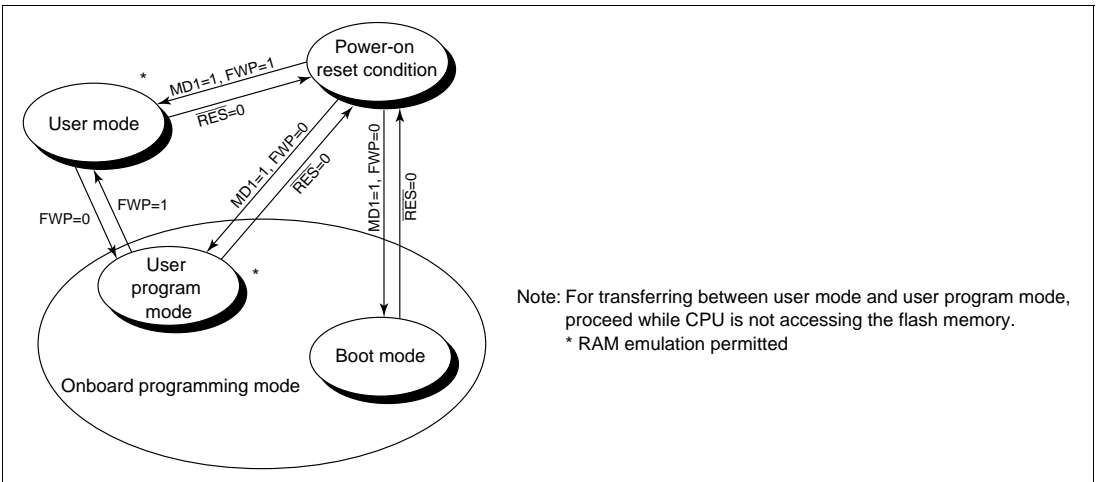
Power-on reset condition

*

MD1=1, FWP=1

User mode

$\overline{RES}$=0

MD1=1, FWP=0

$\overline{RES}$=0

MD1=1, FWP=0

$\overline{RES}$=0

FWP=0

FWP=1

User program mode

*

Boot mode

Onboard programming mode

Note: For transferring between user mode and user program mode, proceed while CPU is not accessing the flash memory.
* RAM emulation permitted